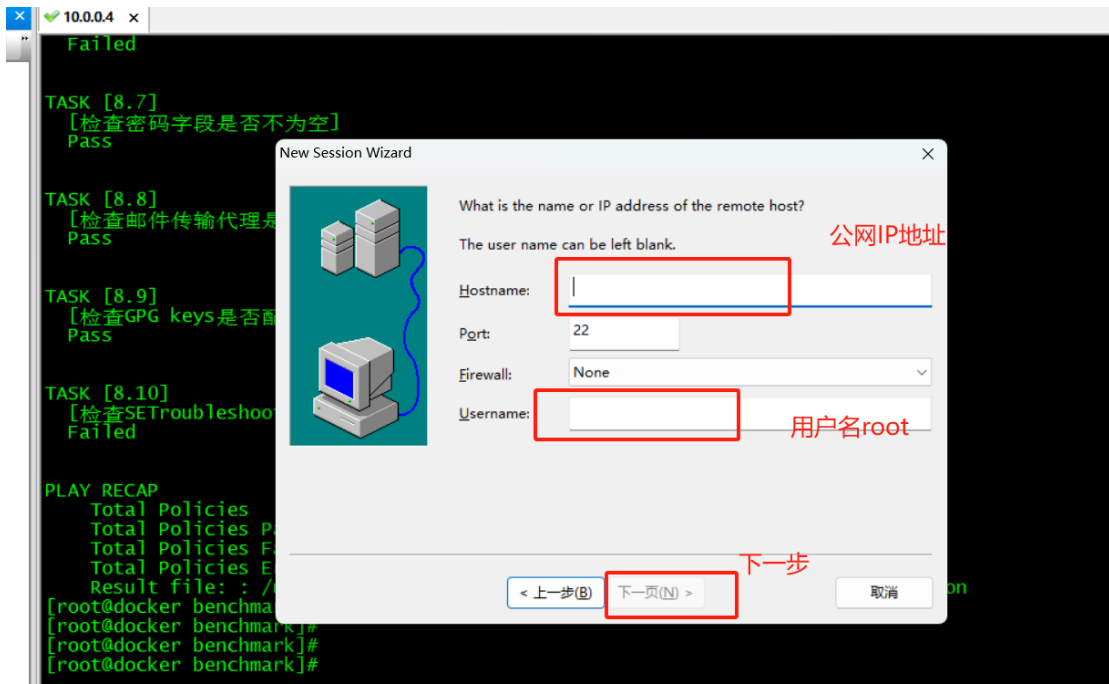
10.0.0.4 ×

Failed

TASK [8.7]
[检查密码字段是否不为空]
Pass

TASK [8.8]
[检查邮件传输代理是
Pass

TASK [8.9]
[检查GPG keys是否配
Pass

TASK [8.10]
[检查SETroubleshoot
Failed

PLAY RECAP
Total Policies
Total Policies P
Total Policies F
Total Policies E
Result file: : /
[root@docker benchmar
[root@docker benchmark]
[root@docker benchmark]#
[root@docker benchmark]#

on

New Session Wizard ×

What is the name or IP address of the remote host?

The user name can be left blank.

公网IP地址

Hostname:

Port: 22

Firewall: None

Username:

用户名root

下一步

< 上一步(B) 下一页(N) > 取消